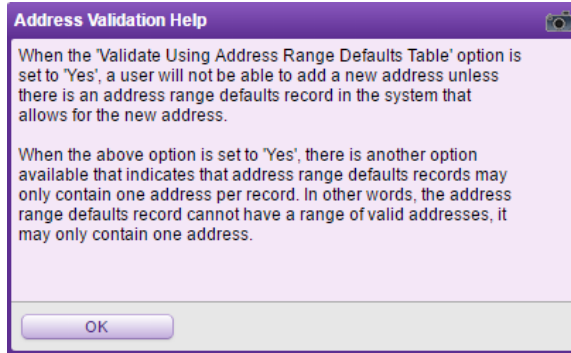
Address Validation Help

When the 'Validate Using Address Range Defaults Table' option is set to 'Yes', a user will not be able to add a new address unless there is an address range defaults record in the system that allows for the new address.

When the above option is set to 'Yes', there is another option available that indicates that address range defaults records may only contain one address per record. In other words, the address range defaults record cannot have a range of valid addresses, it may only contain one address.

OK